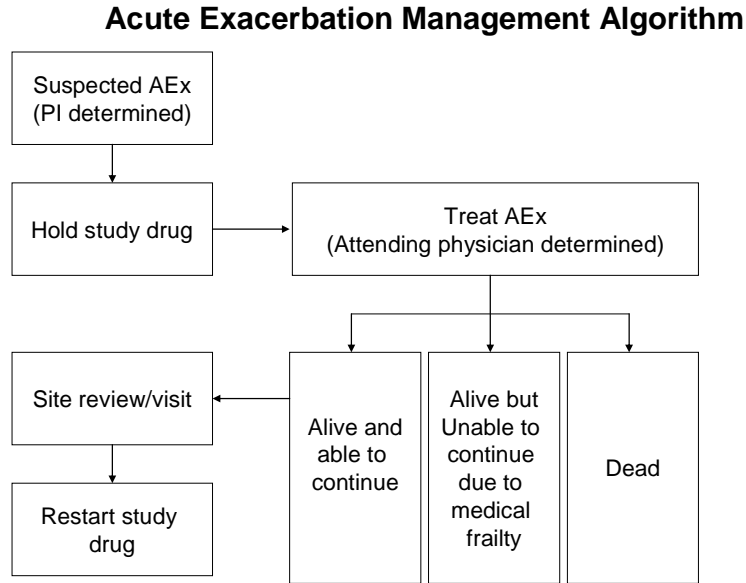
Acute Exacerbation Management Algorithm

Suspected AEx (PI determined)

Hold study drug

Treat AEx (Attending physician determined)

Site review/visit

Alive and able to continue

Alive but Unable to continue due to medical frailty

Dead

Restart study drug